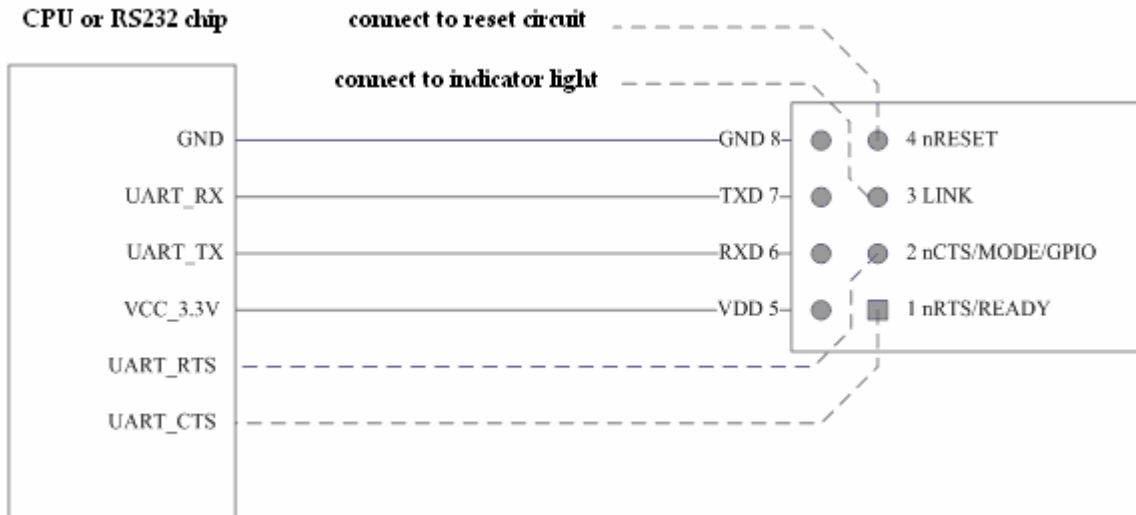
CPU or RS232 chip

connect to reset circuit

connect to indicator light

GND

UART_RX

UART_TX

VCC_3.3V

UART_RTS

UART_CTS

GND 8

TXD 7

RXD 6

VDD 5

4 nRESET

3 LINK

2 nCTS/MODE/GPIO

1 nRTS/READY